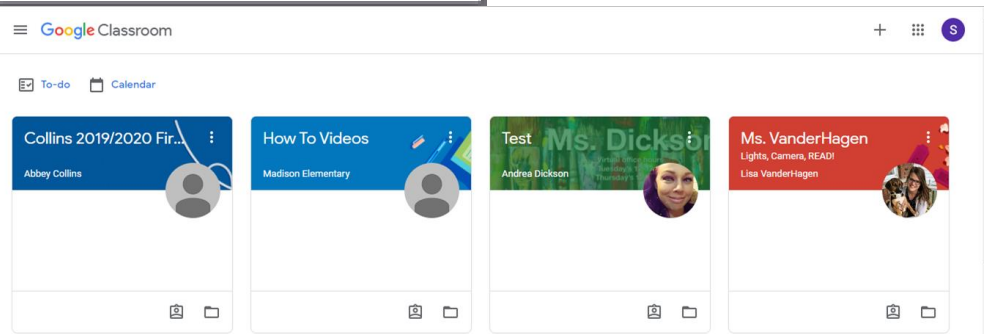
Google Classroom

S

To-do

Calendar

Collins 2019/2020 Fir...

Abbey Collins

How To Videos

Madison Elementary

Test

Ms. Dickson

Andrea Dickson

Ms. VanderHagen

Lights, Camera, READ!

Lisa VanderHagen